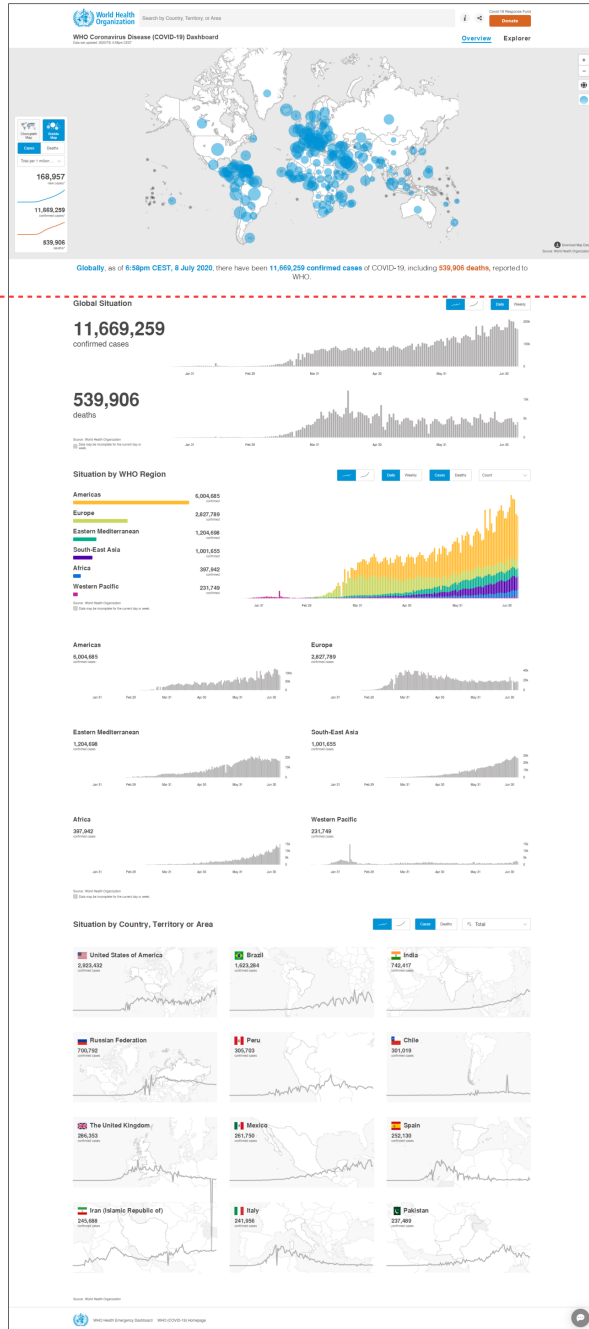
World Health Organization

Search by Country, Territory, or Area

Covid-19 Response Fund
Donate

WHO Coronavirus Disease (COVID-19) Dashboard
Data last updated: 2020/7/8, 6:58pm CEST

Overview Explorer

Choropleth Map
Bubble Map
Cases Deaths
Total per 1 million

168,957
new cases

11,669,259
confirmed cases

539,906
deaths

Globally, as of 6:58pm CEST, 8 July 2020, there have been 11,669,259 confirmed cases of COVID-19, including 539,906 deaths, reported to WHO.

Global Situation
Daily Weekly

11,669,259
confirmed cases

539,906
deaths

Source: World Health Organization
Data may be incomplete for the current day or week.

Jan 31 Feb 29 Mar 31 Apr 30 May 31 Jun 30

Situation by WHO Region
Daily Weekly Cases Deaths Count

Americas 6,004,685 confirmed
Europe 2,827,789 confirmed
Eastern Mediterranean 1,204,698 confirmed
South-East Asia 1,001,655 confirmed
Africa 397,942 confirmed
Western Pacific 231,749 confirmed

Source: World Health Organization
Data may be incomplete for the current day or week.

Americas
6,004,685
confirmed cases

Europe
2,827,789
confirmed cases

Eastern Mediterranean
1,204,698
confirmed cases

South-East Asia
1,001,655
confirmed cases

Africa
397,942
confirmed cases

Western Pacific
231,749
confirmed cases

Source: World Health Organization
Data may be incomplete for the current day or week.

Situation by Country, Territory or Area
Cases Deaths Total

United States of America 2,923,432 confirmed cases
Brazil 1,623,284 confirmed cases
India 742,417 confirmed cases
Russian Federation 700,792 confirmed cases
Peru 305,703 confirmed cases
Chile 301,019 confirmed cases
The United Kingdom 286,353 confirmed cases
Mexico 261,750 confirmed cases
Spain 252,130 confirmed cases
Iran (Islamic Republic of) 245,688 confirmed cases
Italy 241,956 confirmed cases
Pakistan 237,489 confirmed cases

Source: World Health Organization

WHO Health Emergency Dashboard WHO (COVID-19) Homepage